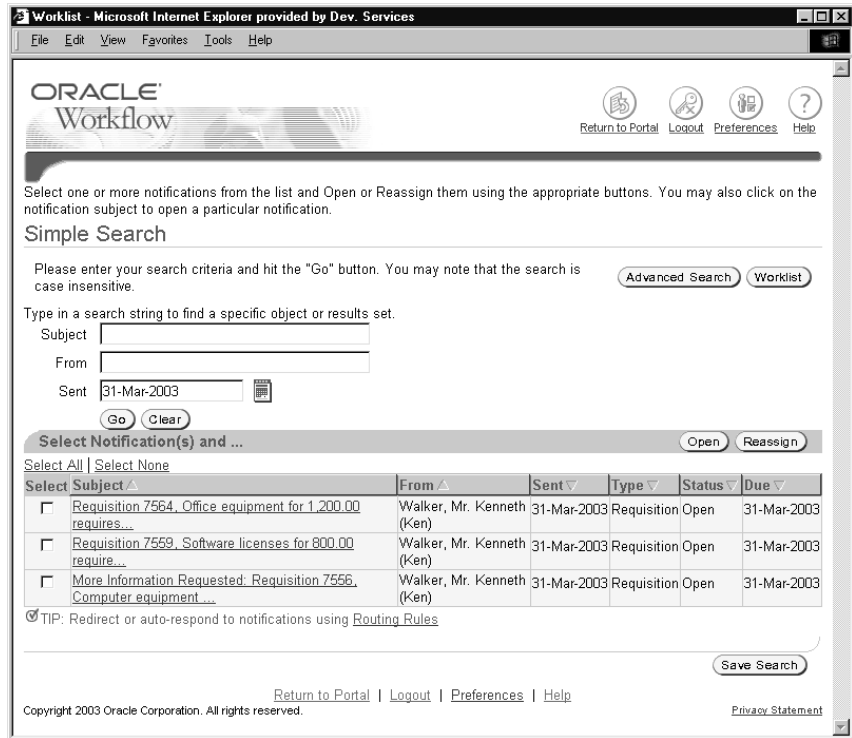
Worklist - Microsoft Internet Explorer provided by Dev. Services

File Edit View Favorites Tools Help

ORACLE
Workflow

Return to Portal Logout Preferences Help

Select one or more notifications from the list and Open or Reassign them using the appropriate buttons. You may also click on the notification subject to open a particular notification.

Simple Search

Please enter your search criteria and hit the "Go" button. You may note that the search is case insensitive.

Advanced Search Worklist

Type in a search string to find a specific object or results set.

Subject

From

Sent 31-Mar-2003

Go Clear

Select Notification(s) and ...

Open Reassign

Select All | Select None

| Select | Subject | From | Sent | Type | Status | Due |
|---|---|---|---|---|---|---|
| ☐ | Requisition 7564, Office equipment for 1,200.00 requires... | Walker, Mr. Kenneth (Ken) | 31-Mar-2003 | Requisition | Open | 31-Mar-2003 |
| ☐ | Requisition 7559, Software licenses for 800.00 require... | Walker, Mr. Kenneth (Ken) | 31-Mar-2003 | Requisition | Open | 31-Mar-2003 |
| ☐ | More Information Requested: Requisition 7556, Computer equipment ... | Walker, Mr. Kenneth (Ken) | 31-Mar-2003 | Requisition | Open | 31-Mar-2003 |

TIP: Redirect or auto-respond to notifications using Routing Rules

Save Search

Return to Portal | Logout | Preferences | Help

Copyright 2003 Oracle Corporation. All rights reserved.

Privacy Statement